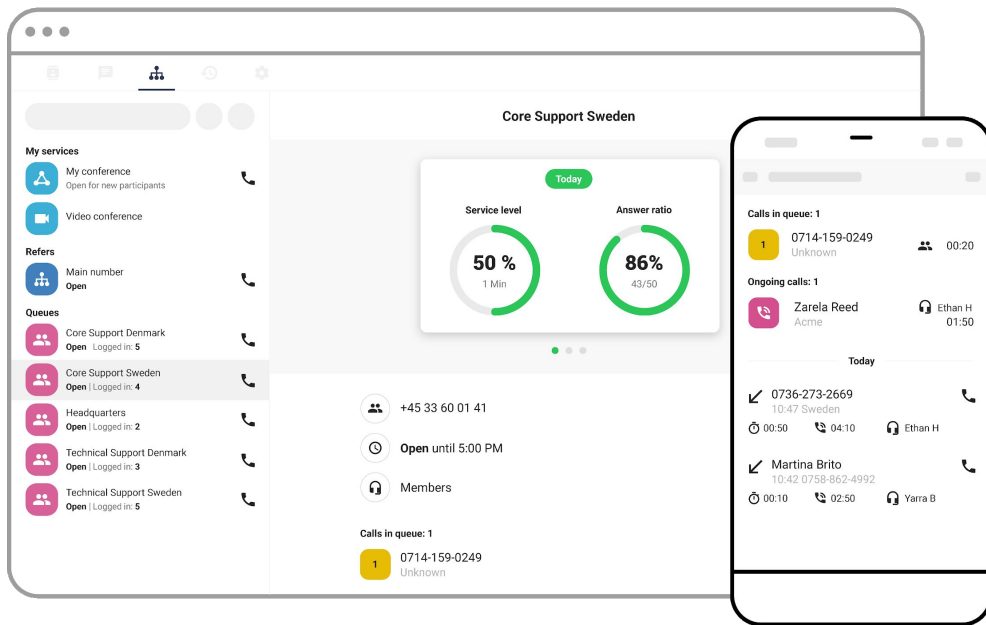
My services

My conference
Open for new participants

Video conference

Refers

Main number
Open

Queues

Core Support Denmark
Open Logged in: 5

Core Support Sweden
Open | Logged in: 4

Headquarters
Open | Logged in: 2

Technical Support Denmark
Open | Logged in: 3

Technical Support Sweden
Open | Logged in: 5

Core Support Sweden

Today

Service level
50 %
1 Min

Answer ratio
86%
43/50

+45 33 60 01 41

Open until 5:00 PM

Members

Calls in queue: 1

1 0714-159-0249
Unknown

Calls in queue: 1

1 0714-159-0249
Unknown
00:20

Ongoing calls: 1

Zarela Reed
Acme
Ethan H
01:50

Today

0736-273-2669
10:47 Sweden
00:50 04:10 Ethan H

Martina Brito
10:42 0758-862-4992
00:10 02:50 Yarra B